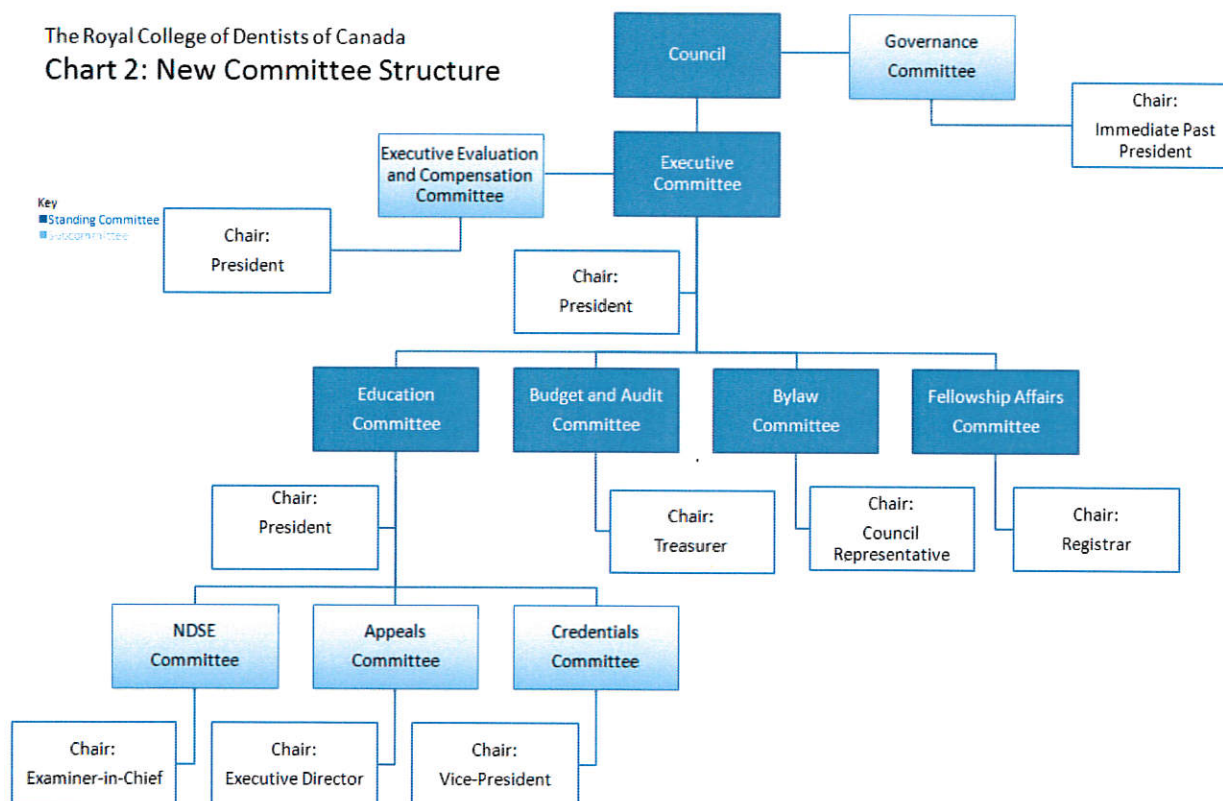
The Royal College of Dentists of Canada
Chart 2: New Committee Structure

Council

Governance Committee

Chair: Immediate Past President

Executive Evaluation and Compensation Committee

Executive Committee

Key
Standing Committee
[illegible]

Chair: President

Chair: President

Education Committee

Budget and Audit Committee

Bylaw Committee

Fellowship Affairs Committee

Chair: President

Chair: Treasurer

Chair: Council Representative

Chair: Registrar

NDSE Committee

Appeals Committee

Credentials Committee

Chair: Examiner-in-Chief

Chair: Executive Director

Chair: Vice-President